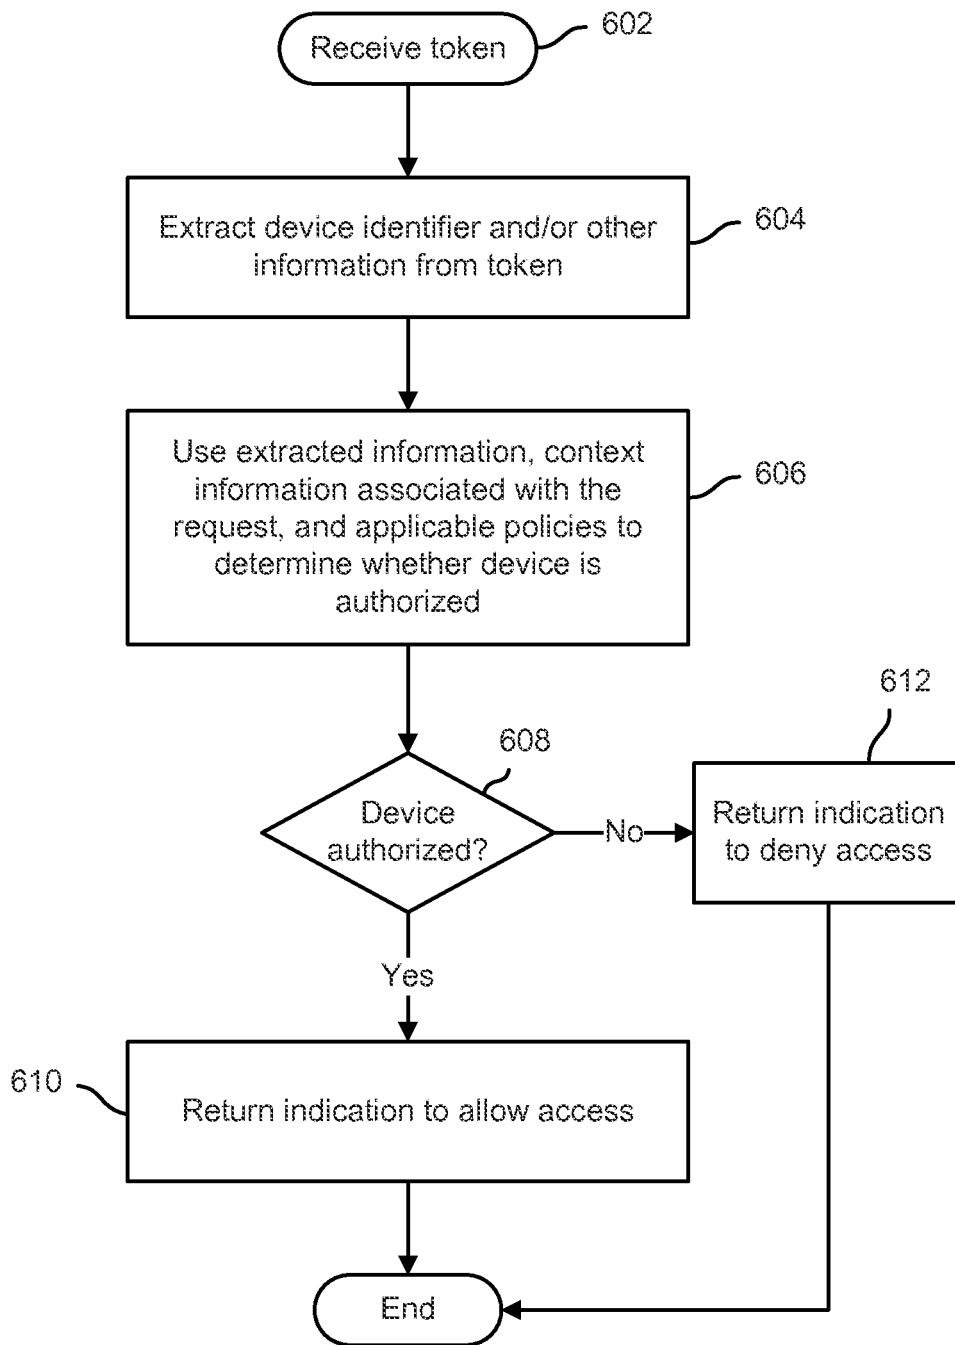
Receive token
602

Extract device identifier and/or other information from token
604

Use extracted information, context information associated with the request, and applicable policies to determine whether device is authorized
606

612

608

Device authorized?

No

Return indication to deny access

Yes

610

Return indication to allow access

End